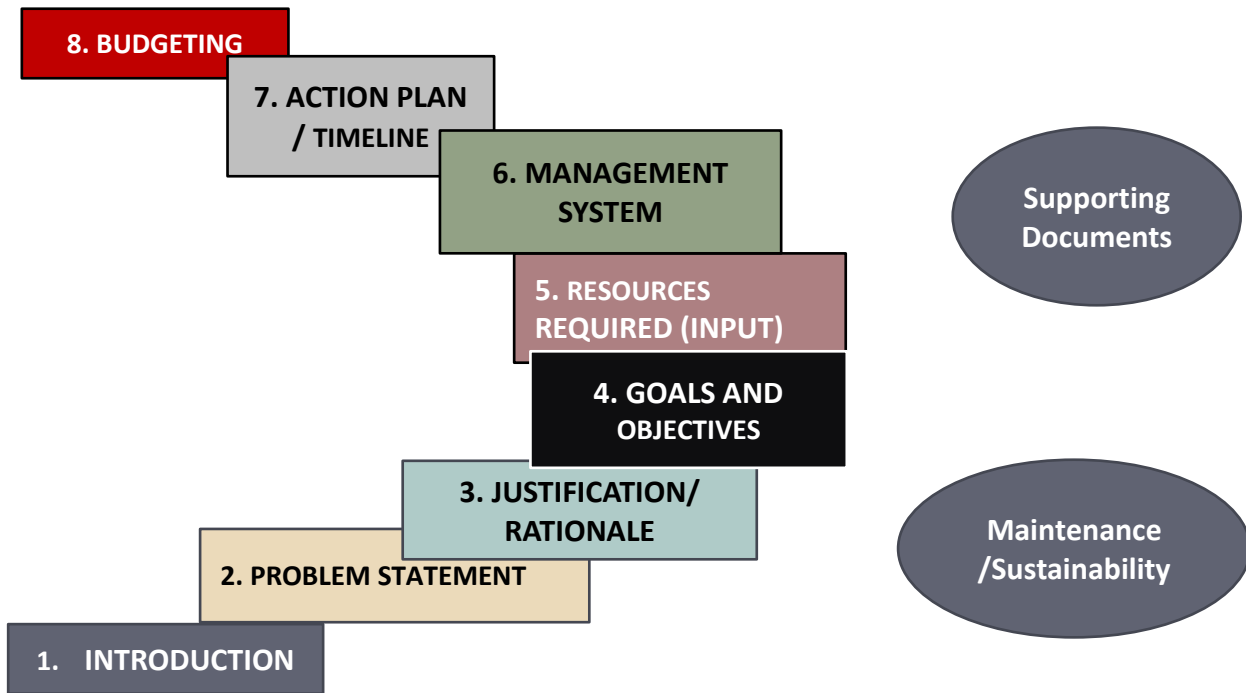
8. BUDGETING

7. ACTION PLAN / TIMELINE

6. MANAGEMENT SYSTEM

Supporting Documents

5. RESOURCES REQUIRED (INPUT)

4. GOALS AND OBJECTIVES

3. JUSTIFICATION/ RATIONALE

Maintenance /Sustainability

2. PROBLEM STATEMENT

1. INTRODUCTION